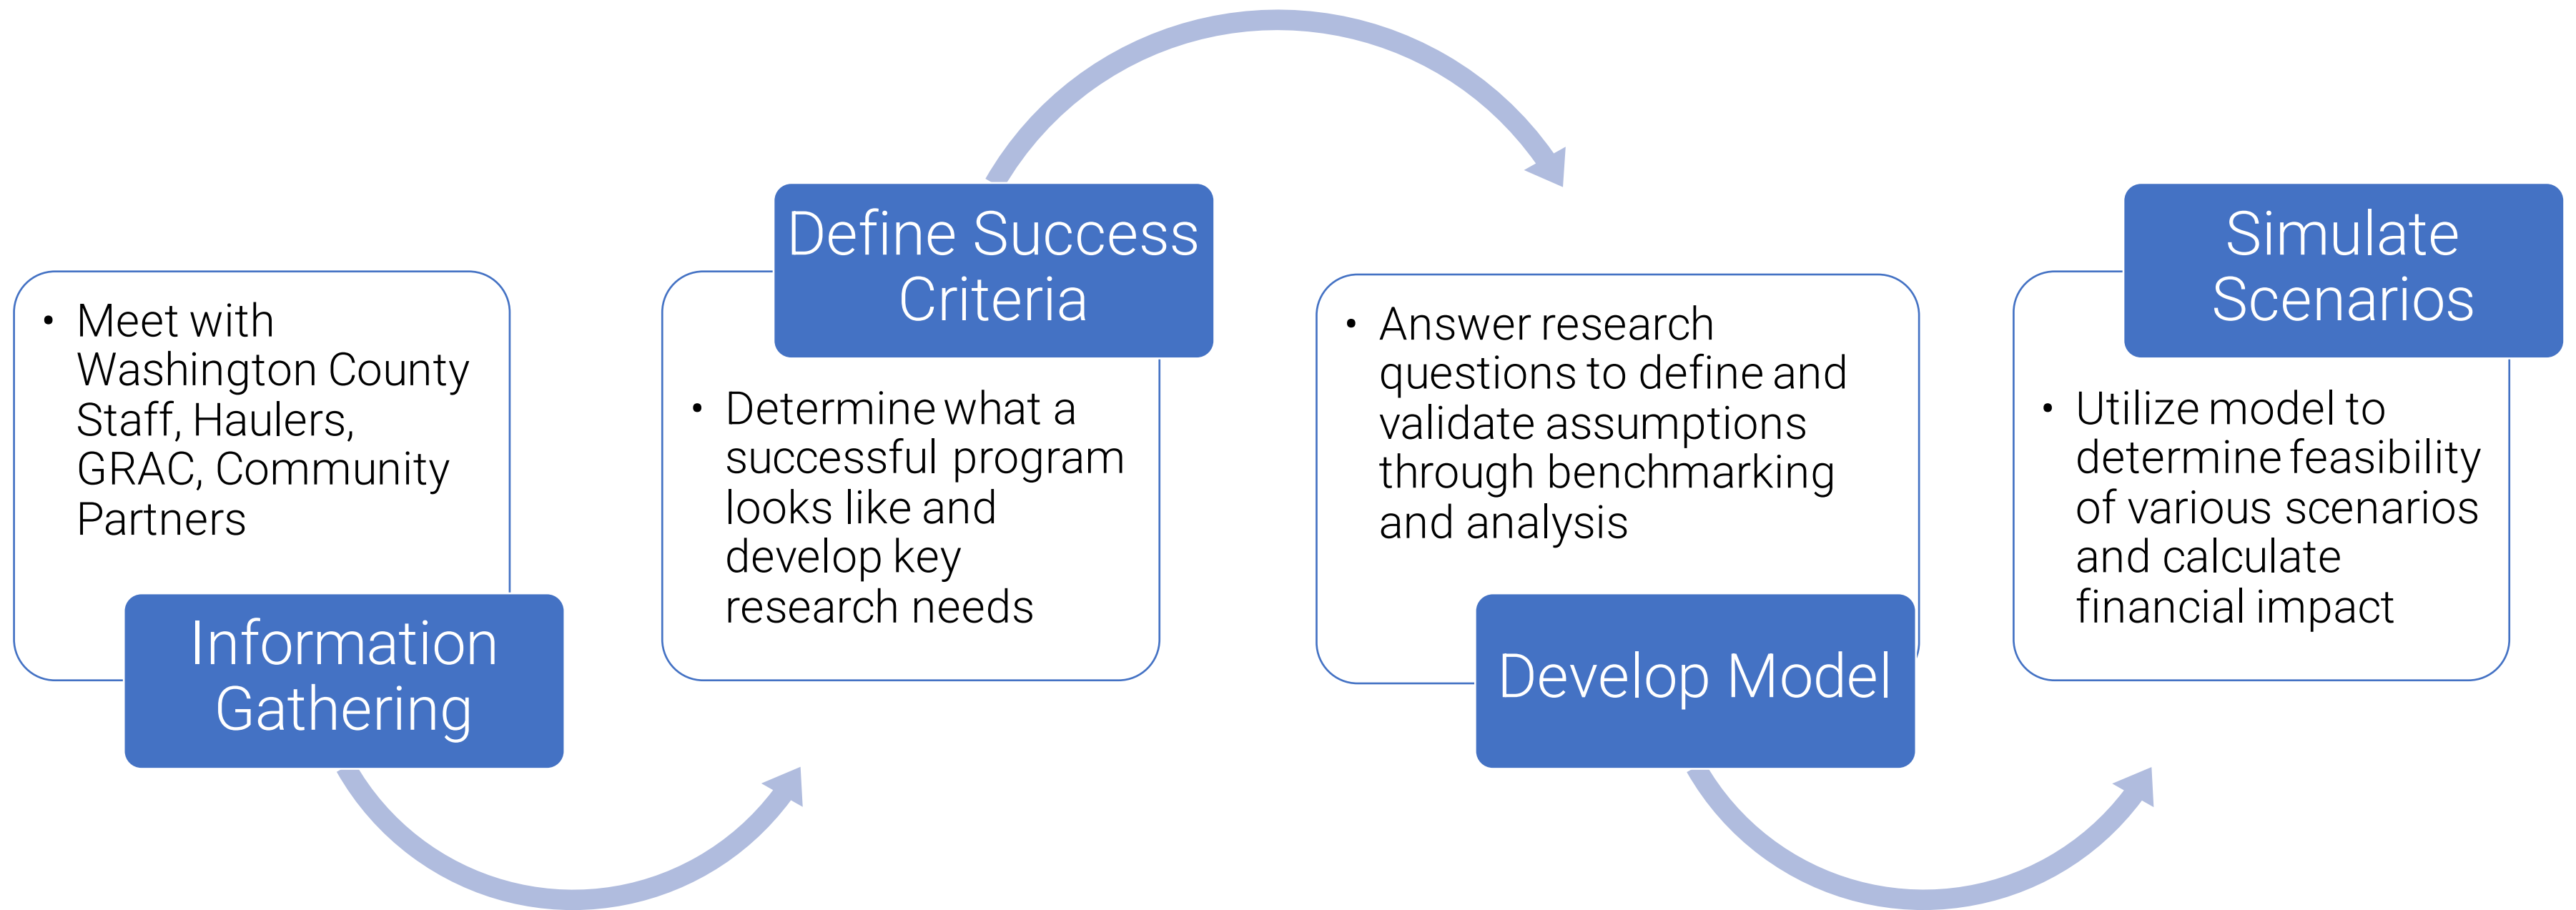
• Meet with Washington County Staff, Haulers, GRAC, Community Partners

Information Gathering

Define Success Criteria

• Determine what a successful program looks like and develop key research needs

• Answer research questions to define and validate assumptions through benchmarking and analysis

Develop Model

Simulate Scenarios

• Utilize model to determine feasibility of various scenarios and calculate financial impact